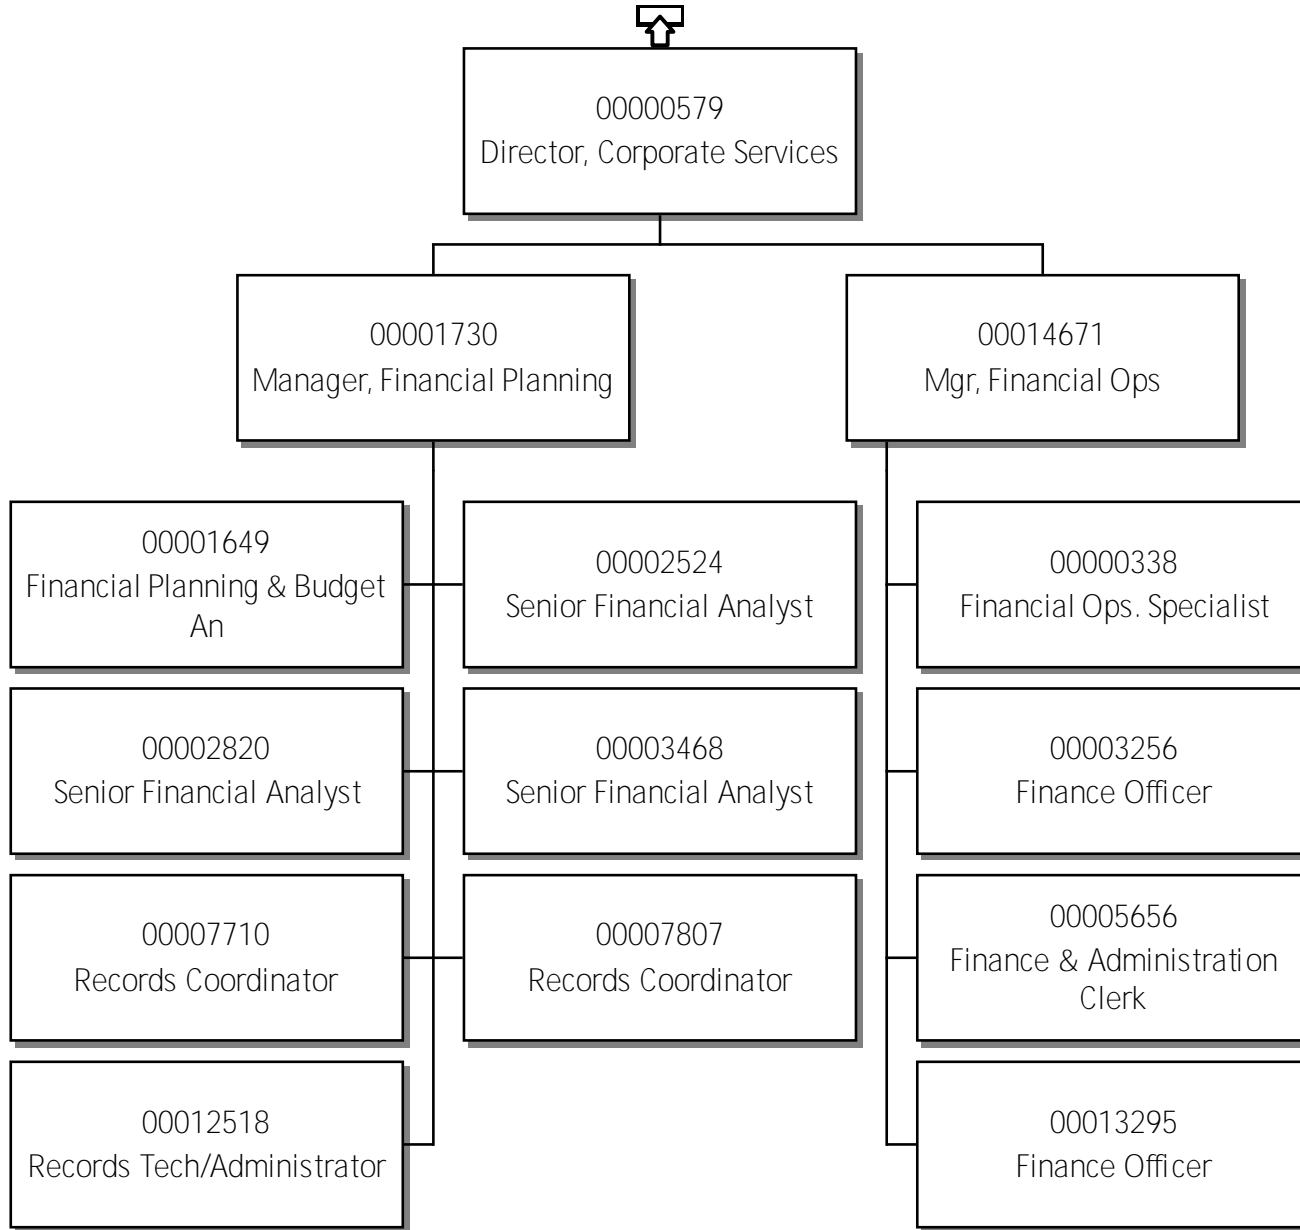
00000579
Director, Corporate Services

00001730
Manager, Financial Planning

00014671
Mgr, Financial Ops

00001649
Financial Planning & Budget An

00002524
Senior Financial Analyst

00000338
Financial Ops. Specialist

00002820
Senior Financial Analyst

00003468
Senior Financial Analyst

00003256
Finance Officer

00007710
Records Coordinator

00007807
Records Coordinator

00005656
Finance & Administration Clerk

00012518
Records Tech/Administrator

00013295
Finance Officer